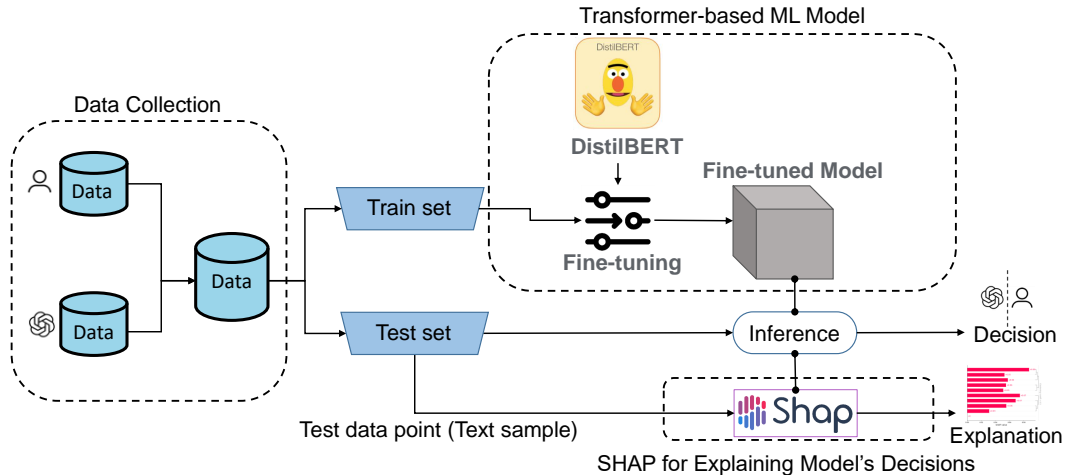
Transformer-based ML Model

DistilBERT

DistilBERT

Data Collection

Data

Data

Data

Train set

Fine-tuned Model

Fine-tuning

Test set

Inference

Decision

Shap

Test data point (Text sample)

Explanation

SHAP for Explaining Model's Decisions